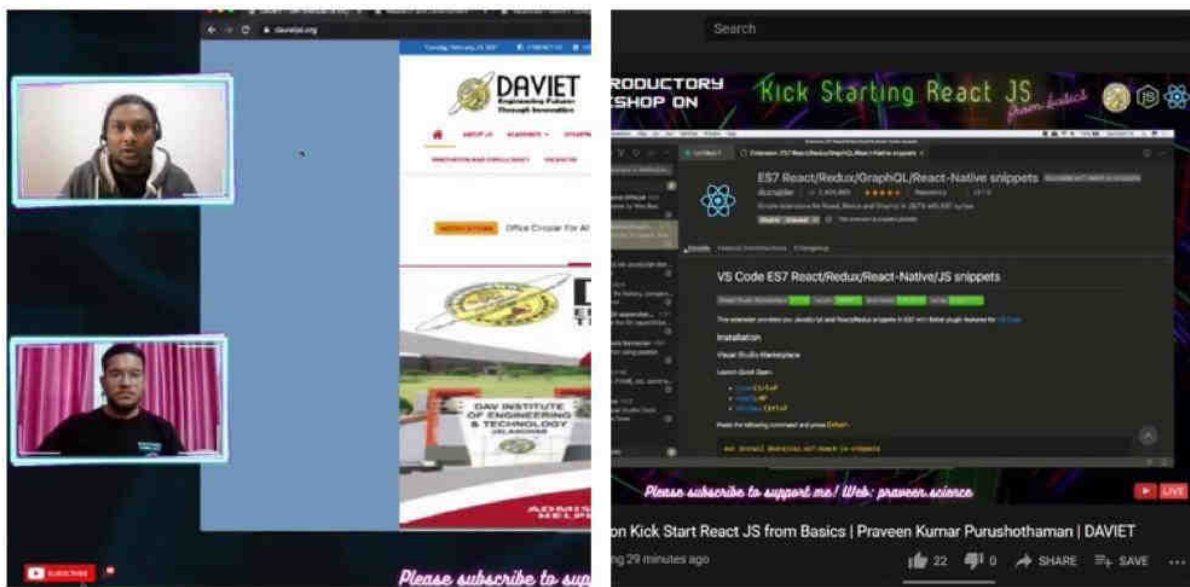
daviet.org

DAVIET
Engineering Future Through Innovation

ABOUT US
ACADEMICS

NOTIFICATION
Office Circular For All

DAV INSTITUTE OF ENGINEERING & TECHNOLOGY JALANDHAR

SUBSCRIBE

Please subscribe to sup

Search

RODUCTORY
SHOP ON
Kick Starting React JS
from basics

ES7 React/Redux/GraphQL/React-Native snippets

VS Code ES7 React/Redux/React-Native/JS snippets

Installation

Visual Studio Marketplace

Please subscribe to support me! Web: praveen.science

LIVE

on Kick Start React JS from Basics | Praveen Kumar Purushothaman | DAVIET

ng 29 minutes ago

22
0
SHARE
SAVE